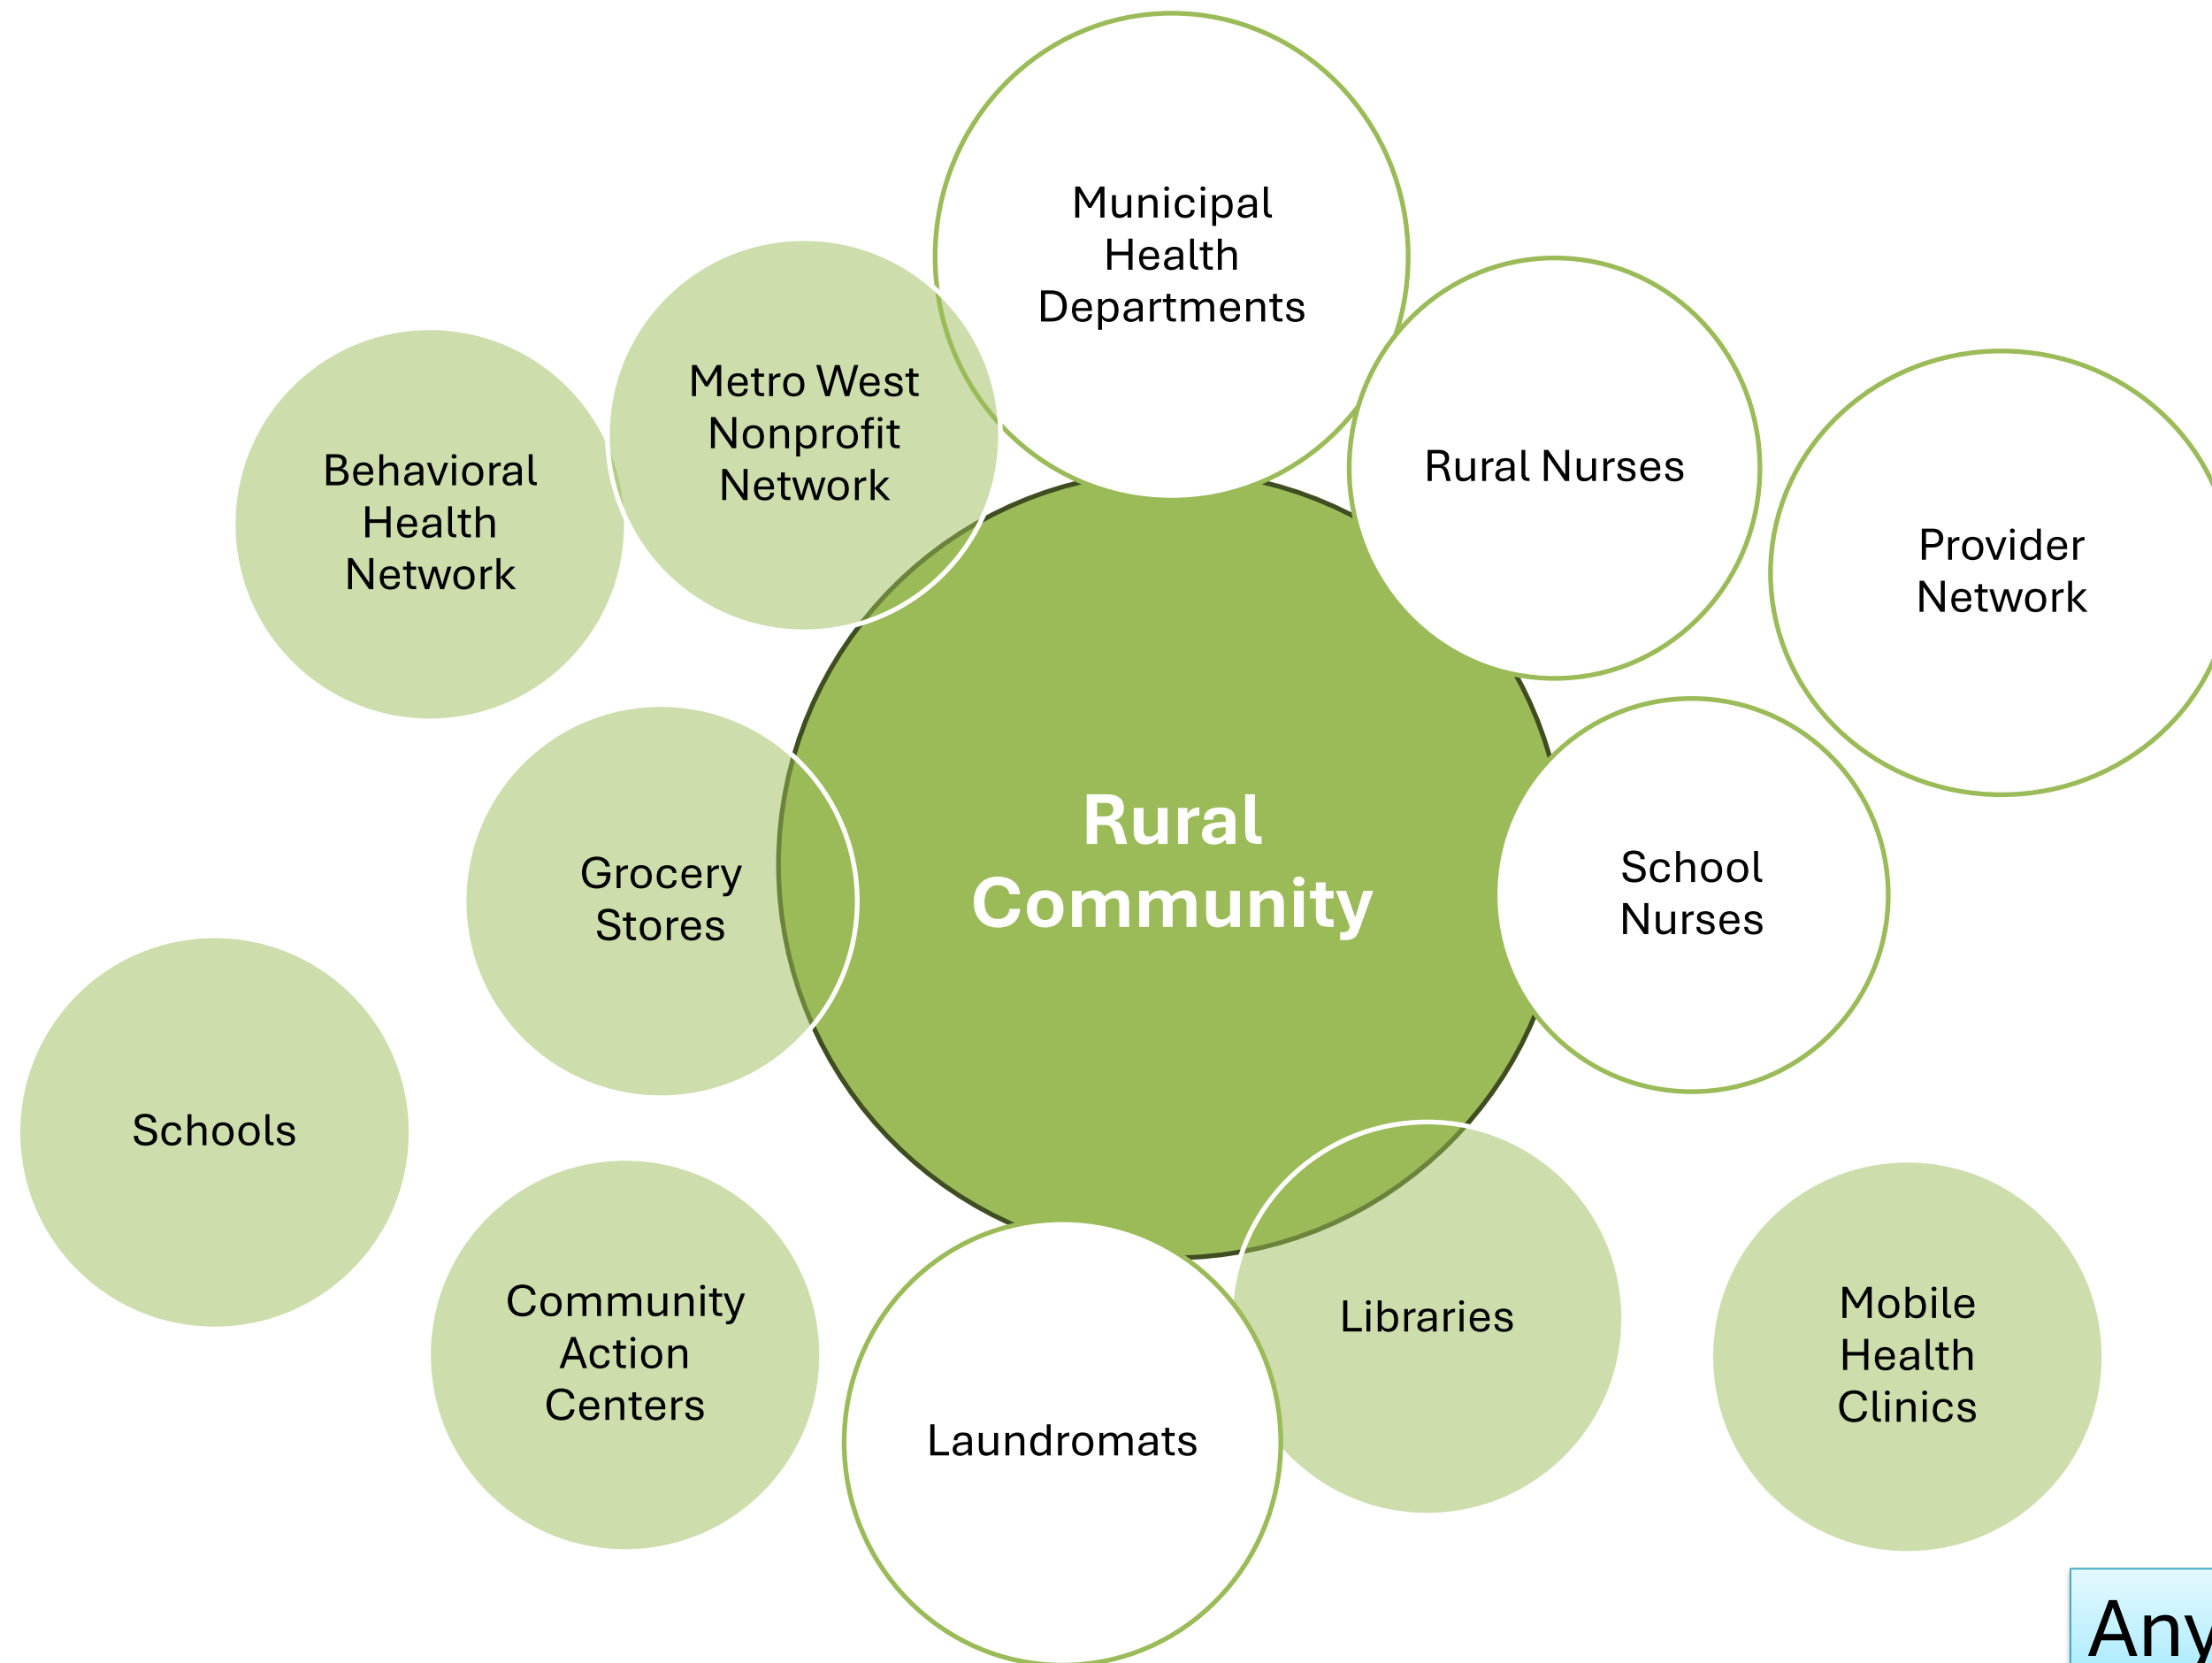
Municipal Health Departments

Metro West Nonprofit Network

Behavioral Health Network

Rural Nurses

Provider Network

Rural Community

Grocery Stores

School Nurses

Schools

Community Action Centers

Laundromats

Libraries

Mobile Health Clinics

Any